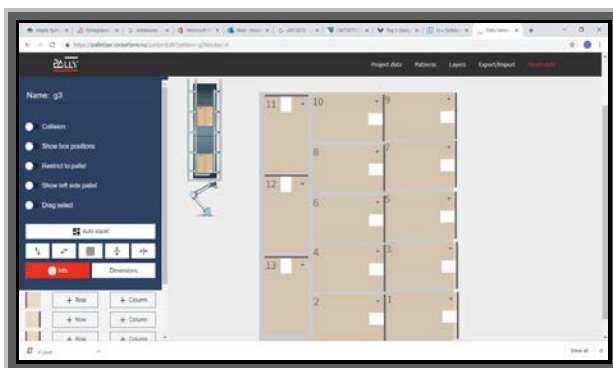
PALLY
Project data Patterns Layers Export/Import
Name: g3
Collision
Show box positions
Restrict to pallet
Show left side pallet
Drag select
Auto stack!
Info
Dimensions
+ Row
+ Column
+ Row
+ Column
+ Row
+ Column
11
10
9
8
7
12
6
5
13
4
3
2
1
Show all